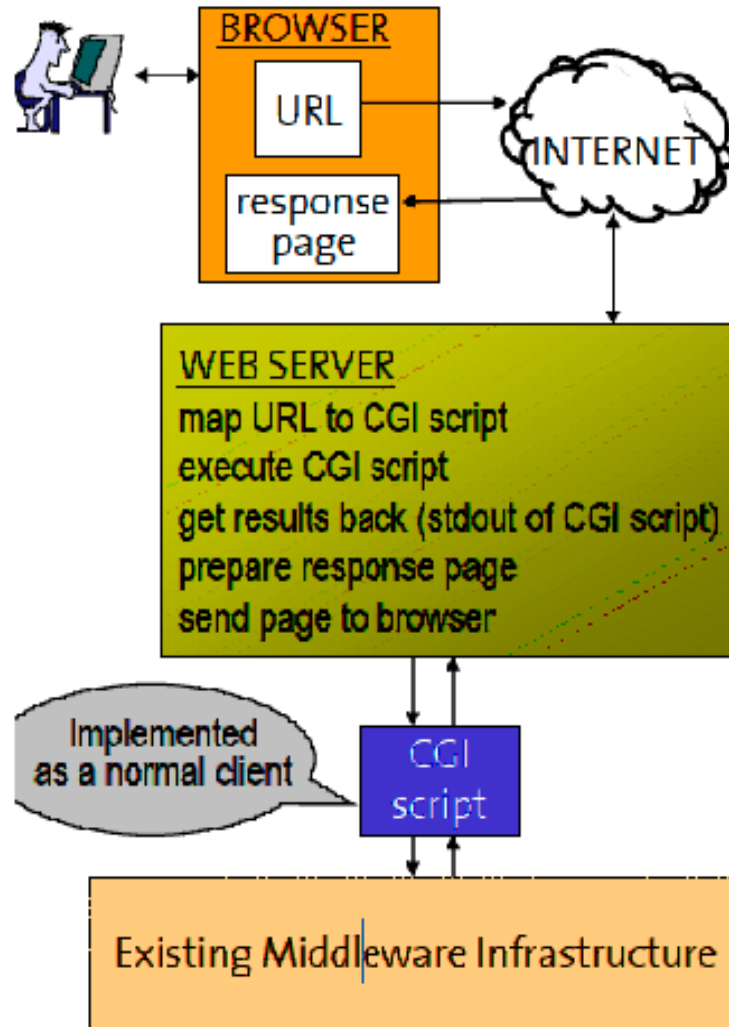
BROWSER

URL

response page

INTERNET

WEB SERVER
map URL to CGI script
execute CGI script
get results back (stdout of CGI script)
prepare response page
send page to browser

Implemented as a normal client

CGI script

Existing Middleware Infrastructure